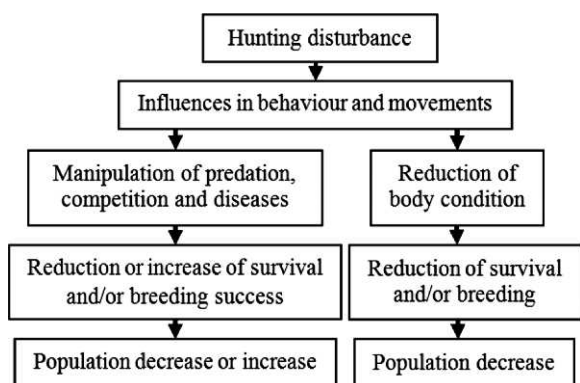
Hunting disturbance

Influences in behaviour and movements

Manipulation of predation, competition and diseases

Reduction or increase of survival and/or breeding success

Population decrease or increase

Reduction of body condition

Reduction of survival and/or breeding

Population decrease